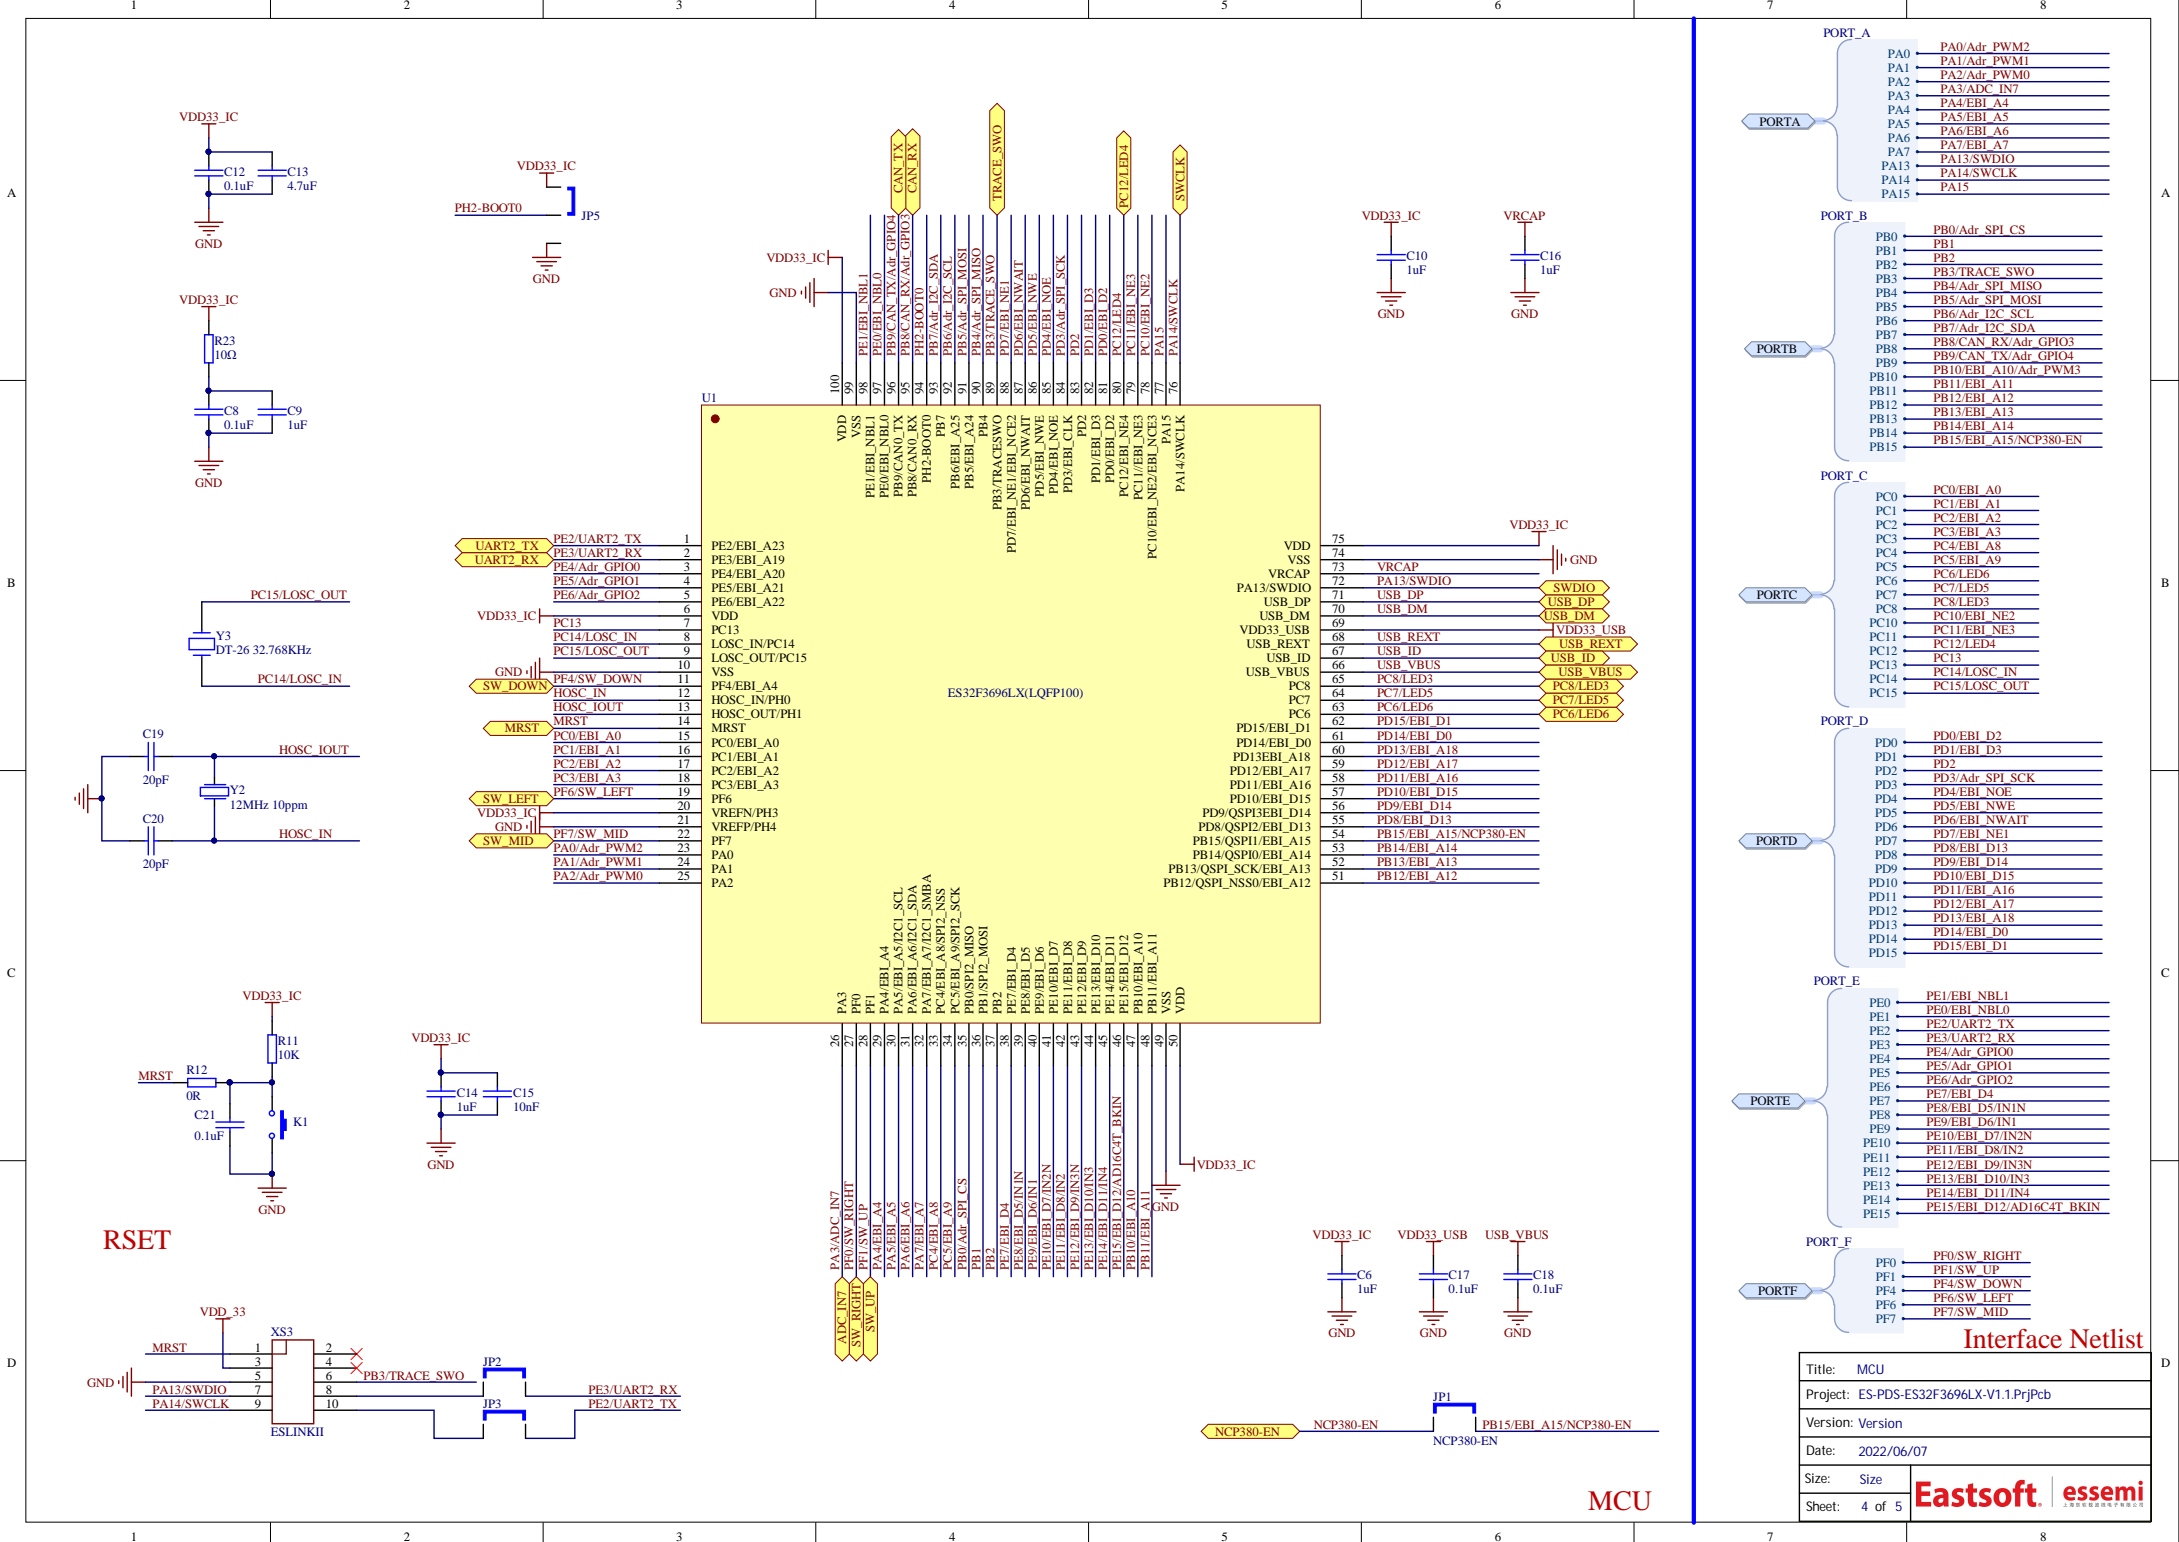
1 2 3 4 5 6 7 8

A B C D

VDD33_IC
C12 0.1uF
C13 4.7uF
GND

VDD33_IC
R23 10Ω
C8 0.1uF
C9 1uF
GND

VDD33_IC
PH2-BOOT0
JP5
GND

VDD33_IC
GND

CAN_TX CAN_RX TRACE_SWO PC12/LED4 SWCLK

PE1/EBI_NBL1
PE0/EBI_NBL0
PB9/CAN_TX/Adr_GPIO4
PB8/CAN_RX/Adr_GPIO3
PH2-BOOT0
PB7/Adr_I2C_SDA
PB6/Adr_I2C_SCL
PB5/Adr_SPI_MOSI
PB4/Adr_SPI_MISO
PB3/TRACE_SWO
PD7/EBI_NE1
PD6/EBI_NWAIT
PD5/EBI_NWE
PD4/EBI_NOE
PD3/Adr_SPI_SCK
PD2
PD1/EBI_D3
PD0/EBI_D2
PC12/LED4
PC11/EBI_NE3
PC10/EBI_NE2
PA15
PA14/SWCLK

VDD33_IC
C10 1uF
GND
VRCAP
C16 1uF
GND

U1
ES32F3696LX(LQFP100)

VDD VSS PE1/EBI_NBL1 PE0/EBI_NBL0 PB9/CAN0_TX PB8/CAN0_RX PH2-BOOT0 PB7 PB6/EBI_A25 PB5/EBI_A24 PB4 PB3/TRACESWO PD7/EBI_NE1/EBI_NCE2 PD6/EBI_NWAIT PD5/EBI_NWE PD4/EBI_NOE PD3/EBI_CLK PD2 PD1/EBI_D3 PD0/EBI_D2 PC12/EBI_NE4 PC11/EBI_NE3 PC10/EBI_NE2/EBI_NCE3 PA15 PA14/SWCLK

UART2_TX UART2_RX
PE2/UART2_TX 1 PE2/EBI_A23
PE3/UART2_RX 2 PE3/EBI_A19
PE4/Adr_GPIO0 3 PE4/EBI_A20
PE5/Adr_GPIO1 4 PE5/EBI_A21
PE6/Adr_GPIO2 5 PE6/EBI_A22
VDD33_IC 6 VDD
PC13 7 PC13
PC14/LOSC_IN 8 LOSC_IN/PC14
PC15/LOSC_OUT 9 LOSC_OUT/PC15
GND 10 VSS
SW_DOWN PF4/SW_DOWN 11 PF4/EBI_A4
HOSC_IN 12 HOSC_IN/PH0
HOSC_IOUT 13 HOSC_OUT/PH1
MRST MRST 14 MRST
PC0/EBI_A0 15 PC0/EBI_A0
PC1/EBI_A1 16 PC1/EBI_A1
PC2/EBI_A2 17 PC2/EBI_A2
PC3/EBI_A3 18 PC3/EBI_A3
SW_LEFT PF6/SW_LEFT 19 PF6
VDD33_IC 20 VREFN/PH3
GND 21 VREFP/PH4
SW_MID PF7/SW_MID 22 PF7
PA0/Adr_PWM2 23 PA0
PA1/Adr_PWM1 24 PA1
PA2/Adr_PWM0 25 PA2

VDD33_IC
75 VDD
74 VSS GND
73 VRCAP VRCAP
72 PA13/SWDIO PA13/SWDIO SWDIO
71 USB_DP USB_DP USB_DP
70 USB_DM USB_DM USB_DM
69 VDD33_USB VDD33_USB
68 USB_REXT USB_REXT USB_REXT
67 USB_ID USB_ID USB_ID
66 USB_VBUS USB_VBUS USB_VBUS
65 PC8 PC8/LED3 PC8/LED3
64 PC7 PC7/LED5 PC7/LED5
63 PC6 PC6/LED6 PC6/LED6
62 PD15/EBI_D1 PD15/EBI_D1
61 PD14/EBI_D0 PD14/EBI_D0
60 PD13EBI_A18 PD13/EBI_A18
59 PD12/EBI_A17 PD12/EBI_A17
58 PD11/EBI_A16 PD11/EBI_A16
57 PD10/EBI_D15 PD10/EBI_D15
56 PD9/QSPI3EBI_D14 PD9/EBI_D14
55 PD8/QSPI2/EBI_D13 PD8/EBI_D13
54 PB15/QSPI1/EBI_A15 PB15/EBI_A15/NCP380-EN
53 PB14/QSPI0/EBI_A14 PB14/EBI_A14
52 PB13/QSPI_SCK/EBI_A13 PB13/EBI_A13
51 PB12/QSPI_NSS0/EBI_A12 PB12/EBI_A12

PC15/LOSC_OUT
Y3 DT-26 32.768KHz
PC14/LOSC_IN

C19 20pF
HOSC_IOUT
Y2 12MHz 10ppm
C20 20pF
HOSC_IN

PA3 PF0 PF1 PA4/EBI_A4 PA5/EBI_A5/I2C1_SCL PA6/EBI_A6/I2C1_SDA PA7/EBI_A7/I2C1_SMBA PC4/EBI_A8/SPI2_NSS PC5/EBI_A9/SPI2_SCK PB0/SPI2_MISO PB1/SPI2_MOSI PB2 PE7/EBI_D4 PE8/EBI_D5 PE9/EBI_D6 PE10/EBI_D7 PE11/EBI_D8 PE12/EBI_D9 PE13/EBI_D10 PE14/EBI_D11 PE15/EBI_D12 PB10/EBI_A10 PB11/EBI_A11 VSS VDD

PA3/ADC_IN7 PF0/SW_RIGHT PF1/SW_UP PA4/EBI_A4 PA5/EBI_A5 PA6/EBI_A6 PA7/EBI_A7 PC4/EBI_A8 PC5/EBI_A9 PB0/Adr_SPI_CS PB1 PB2 PE7/EBI_D4 PE8/EBI_D5/IN1N PE9/EBI_D6/IN1 PE10/EBI_D7/IN2N PE11/EBI_D8/IN2 PE12/EBI_D9/IN3N PE13/EBI_D10/IN3 PE14/EBI_D11/IN4 PE15/EBI_D12/AD16C4T_BKIN PB10/EBI_A10 PB11/EBI_A11
GND VDD33_IC
ADC_IN7 SW_RIGHT SW_UP

VDD33_IC
R11 10K
MRST R12 0R
C21 0.1uF
K1
GND

VDD33_IC
C14 1uF
C15 10nF
GND

RSET

VDD_33
XS3
MRST 1 2
3 4
GND 5 6 PB3/TRACE_SWO
PA13/SWDIO 7 8
PA14/SWCLK 9 10
ESLINKII
JP2 PE3/UART2_RX
JP3 PE2/UART2_TX

VDD33_IC C6 1uF GND
VDD33_USB C17 0.1uF GND
USB_VBUS C18 0.1uF GND

NCP380-EN NCP380-EN
JP1 PB15/EBI_A15/NCP380-EN
NCP380-EN

MCU

PORT_A PORTA
PA0 PA0/Adr_PWM2
PA1 PA1/Adr_PWM1
PA2 PA2/Adr_PWM0
PA3 PA3/ADC_IN7
PA4 PA4/EBI_A4
PA5 PA5/EBI_A5
PA6 PA6/EBI_A6
PA7 PA7/EBI_A7
PA13 PA13/SWDIO
PA14 PA14/SWCLK
PA15 PA15

PORT_B PORTB
PB0 PB0/Adr_SPI_CS
PB1 PB1
PB2 PB2
PB3 PB3/TRACE_SWO
PB4 PB4/Adr_SPI_MISO
PB5 PB5/Adr_SPI_MOSI
PB6 PB6/Adr_I2C_SCL
PB7 PB7/Adr_I2C_SDA
PB8 PB8/CAN_RX/Adr_GPIO3
PB9 PB9/CAN_TX/Adr_GPIO4
PB10 PB10/EBI_A10/Adr_PWM3
PB11 PB11/EBI_A11
PB12 PB12/EBI_A12
PB13 PB13/EBI_A13
PB14 PB14/EBI_A14
PB15 PB15/EBI_A15/NCP380-EN

PORT_C PORTC
PC0 PC0/EBI_A0
PC1 PC1/EBI_A1
PC2 PC2/EBI_A2
PC3 PC3/EBI_A3
PC4 PC4/EBI_A8
PC5 PC5/EBI_A9
PC6 PC6/LED6
PC7 PC7/LED5
PC8 PC8/LED3
PC10 PC10/EBI_NE2
PC11 PC11/EBI_NE3
PC12 PC12/LED4
PC13 PC13
PC14 PC14/LOSC_IN
PC15 PC15/LOSC_OUT

PORT_D PORTD
PD0 PD0/EBI_D2
PD1 PD1/EBI_D3
PD2 PD2
PD3 PD3/Adr_SPI_SCK
PD4 PD4/EBI_NOE
PD5 PD5/EBI_NWE
PD6 PD6/EBI_NWAIT
PD7 PD7/EBI_NE1
PD8 PD8/EBI_D13
PD9 PD9/EBI_D14
PD10 PD10/EBI_D15
PD11 PD11/EBI_A16
PD12 PD12/EBI_A17
PD13 PD13/EBI_A18
PD14 PD14/EBI_D0
PD15 PD15/EBI_D1

PORT_E PORTE
PE0 PE1/EBI_NBL1
PE1 PE0/EBI_NBL0
PE2 PE2/UART2_TX
PE3 PE3/UART2_RX
PE4 PE4/Adr_GPIO0
PE5 PE5/Adr_GPIO1
PE6 PE6/Adr_GPIO2
PE7 PE7/EBI_D4
PE8 PE8/EBI_D5/IN1N
PE9 PE9/EBI_D6/IN1
PE10 PE10/EBI_D7/IN2N
PE11 PE11/EBI_D8/IN2
PE12 PE12/EBI_D9/IN3N
PE13 PE13/EBI_D10/IN3
PE14 PE14/EBI_D11/IN4
PE15 PE15/EBI_D12/AD16C4T_BKIN

PORT_F PORTF
PF0 PF0/SW_RIGHT
PF1 PF1/SW_UP
PF4 PF4/SW_DOWN
PF6 PF6/SW_LEFT
PF7 PF7/SW_MID

Interface Netlist

Title: MCU
Project: ES-PDS-ES32F3696LX-V1.1.PrjPcb
Version: Version
Date: 2022/06/07
Size: Size
Sheet: 4 of 5
Eastsoft essemi